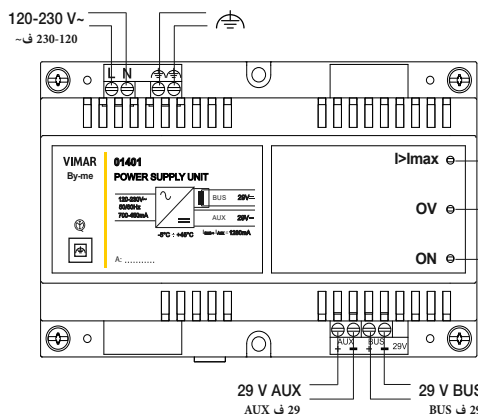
120-230 V~
120-230 ف~

L N

VIMAR
By-me

01401
POWER SUPPLY UNIT

120-230V~
50/60Hz
700-450mA

BUS 29V⎓
AUX 29V⎓

-5°C : +45°C

$I_{BUS}+I_{AUX}$ : 1200mA

A: ..........

I>Imax
OV
ON

AUX BUS
29V

29 V AUX
29 ف AUX

29 V BUS
29 ف BUS